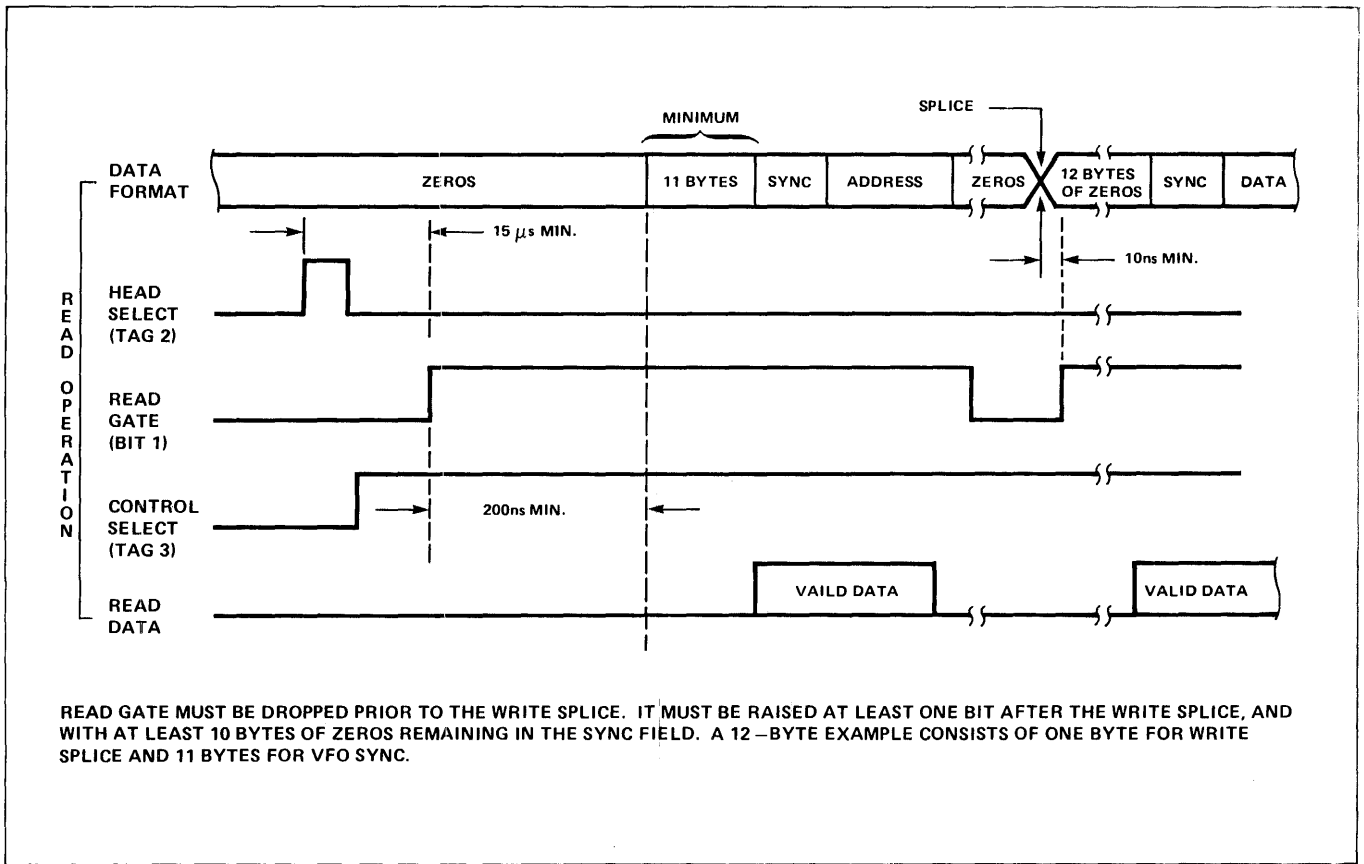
MINIMUM

SPLICE

DATA FORMAT

ZEROS

11 BYTES

SYNC

ADDRESS

ZEROS

12 BYTES OF ZEROS

SYNC

DATA

15 $\mu$s MIN.

10ns MIN.

READ OPERATION

HEAD SELECT (TAG 2)

READ GATE (BIT 1)

CONTROL SELECT (TAG 3)

200ns MIN.

READ DATA

VAILD DATA

VALID DATA

READ GATE MUST BE DROPPED PRIOR TO THE WRITE SPLICE. IT MUST BE RAISED AT LEAST ONE BIT AFTER THE WRITE SPLICE, AND WITH AT LEAST 10 BYTES OF ZEROS REMAINING IN THE SYNC FIELD. A 12–BYTE EXAMPLE CONSISTS OF ONE BYTE FOR WRITE SPLICE AND 11 BYTES FOR VFO SYNC.